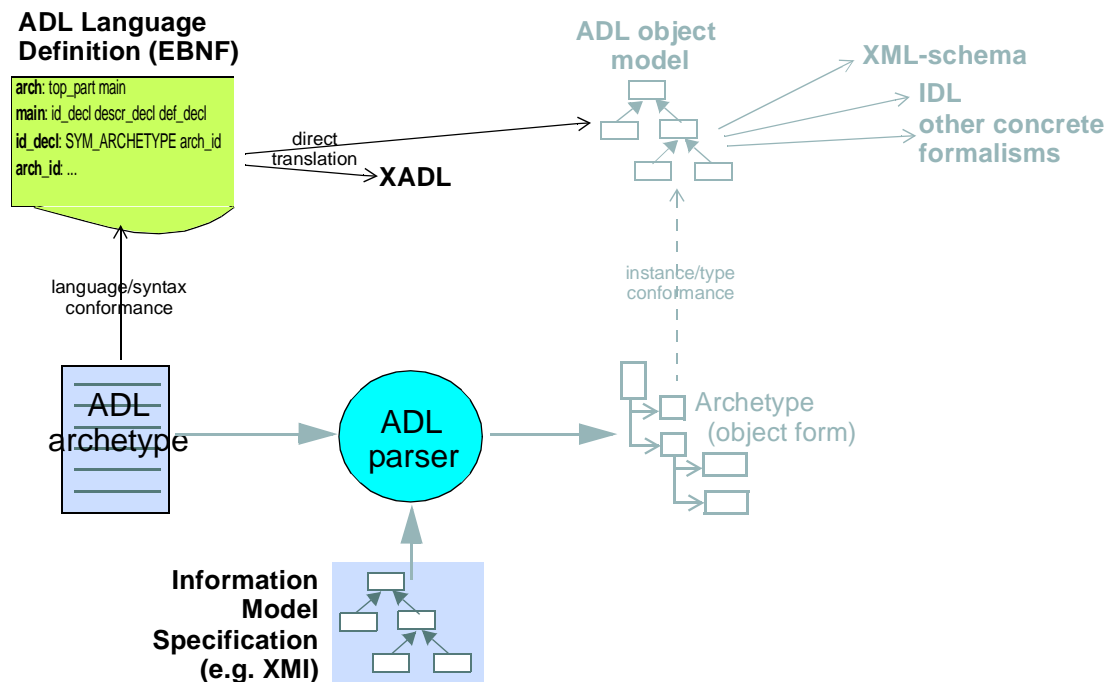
ADL Language Definition (EBNF)

arch: top_part main
main: id_decl descr_decl def_decl
id_decl: SYM_ARCHETYPE arch_id
arch_id: ...

direct translation

XADL

ADL object model

XML-schema
IDL
other concrete formalisms

instance/type conformance

language/syntax conformance

ADL archetype

ADL parser

Archetype (object form)

Information Model Specification (e.g. XMI)